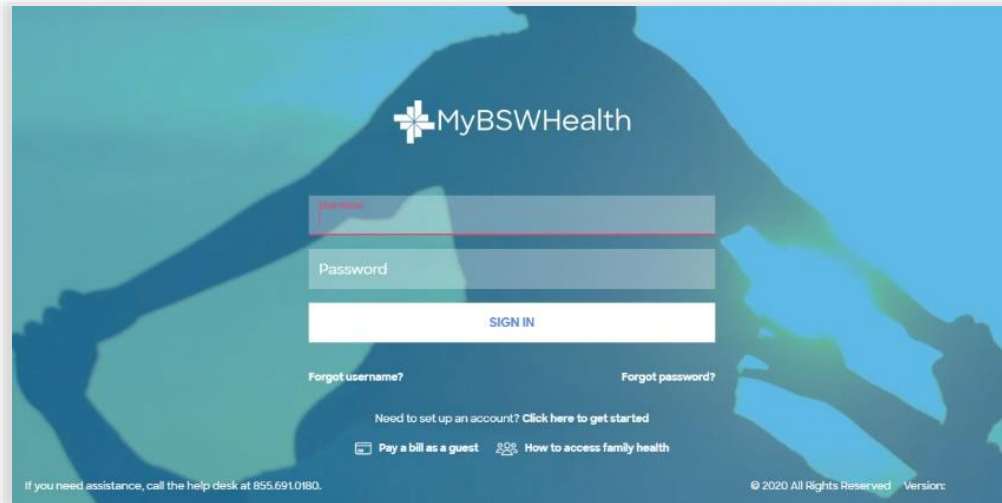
MyBSWHealth

Username

Password

SIGN IN

Forgot username?

Forgot password?

Need to set up an account? Click here to get started

Pay a bill as a guest

How to access family health

If you need assistance, call the help desk at 855.691.0180.

© 2020 All Rights Reserved Version: